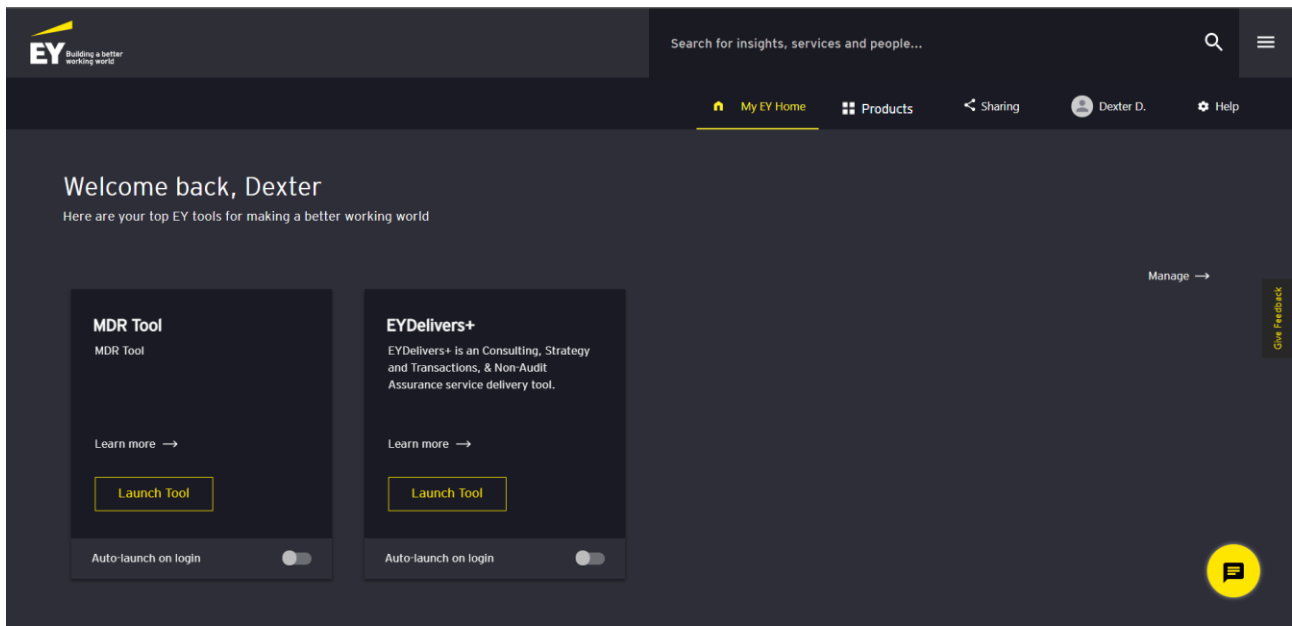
EY Building a better working world

Search for insights, services and people...

My EY Home
Products
Sharing
Dexter D.
Help

Welcome back, Dexter
Here are your top EY tools for making a better working world

Manage →

Give Feedback

MDR Tool
MDR Tool
Learn more →
Launch Tool
Auto-launch on login

EYDelivers+
EYDelivers+ is an Consulting, Strategy and Transactions, & Non-Audit Assurance service delivery tool.
Learn more →
Launch Tool
Auto-launch on login